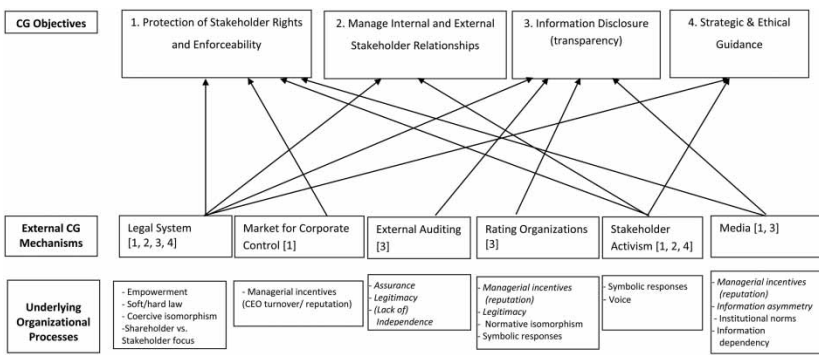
CG Objectives

1. Protection of Stakeholder Rights and Enforceability

2. Manage Internal and External Stakeholder Relationships

3. Information Disclosure (transparency)

4. Strategic & Ethical Guidance

External CG Mechanisms

Legal System [1, 2, 3, 4]

Market for Corporate Control [1]

External Auditing [3]

Rating Organizations [3]

Stakeholder Activism [1, 2, 4]

Media [1, 3]

Underlying Organizational Processes

- Empowerment
- Soft/hard law
- Coercive isomorphism
-Shareholder vs. Stakeholder focus

- Managerial incentives (CEO turnover/ reputation)

- Assurance
- Legitimacy
- (Lack of) Independence

- Managerial incentives (reputation)
- Legitimacy
- Normative isomorphism
- Symbolic responses

- Symbolic responses
- Voice

- Managerial incentives (reputation)
- Information asymmetry
- Institutional norms
- Information dependency